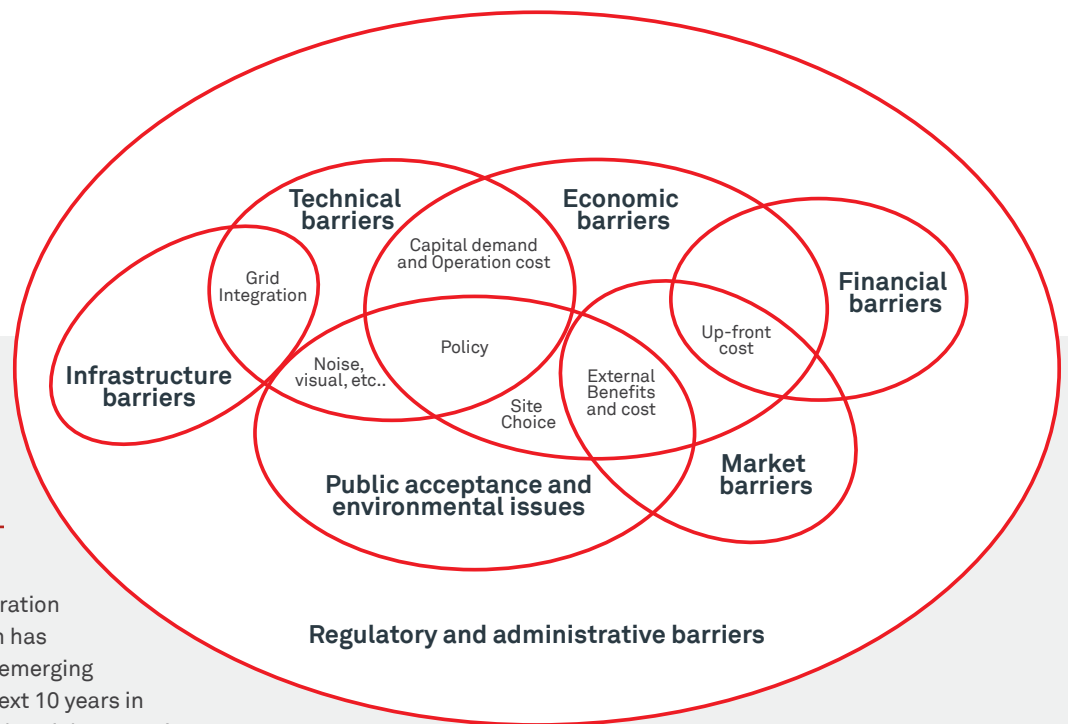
Technical barriers

Economic barriers

Capital demand and Operation cost

Grid Integration

Financial barriers

Infrastructure barriers

Noise, visual, etc..

Policy

Up-front cost

External Benefits and cost

Site Choice

Market barriers

Public acceptance and environmental issues

Regulatory and administrative barriers

ration
n has
emerging
ext 10 years in